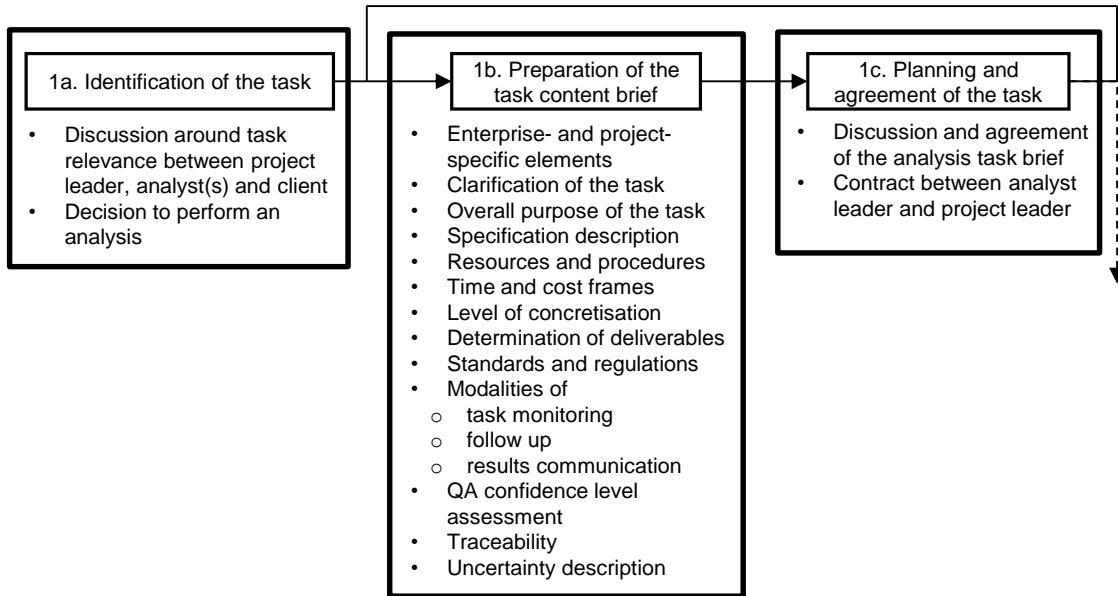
1a. Identification of the task

- Discussion around task relevance between project leader, analyst(s) and client
- Decision to perform an analysis

1b. Preparation of the task content brief

- Enterprise- and project-specific elements
- Clarification of the task
- Overall purpose of the task
- Specification description
- Resources and procedures
- Time and cost frames
- Level of concretisation
- Determination of deliverables
- Standards and regulations
- Modalities of
  - o task monitoring
  - o follow up
  - o results communication
- QA confidence level assessment
- Traceability
- Uncertainty description

1c. Planning and agreement of the task

- Discussion and agreement of the analysis task brief
- Contract between analyst leader and project leader